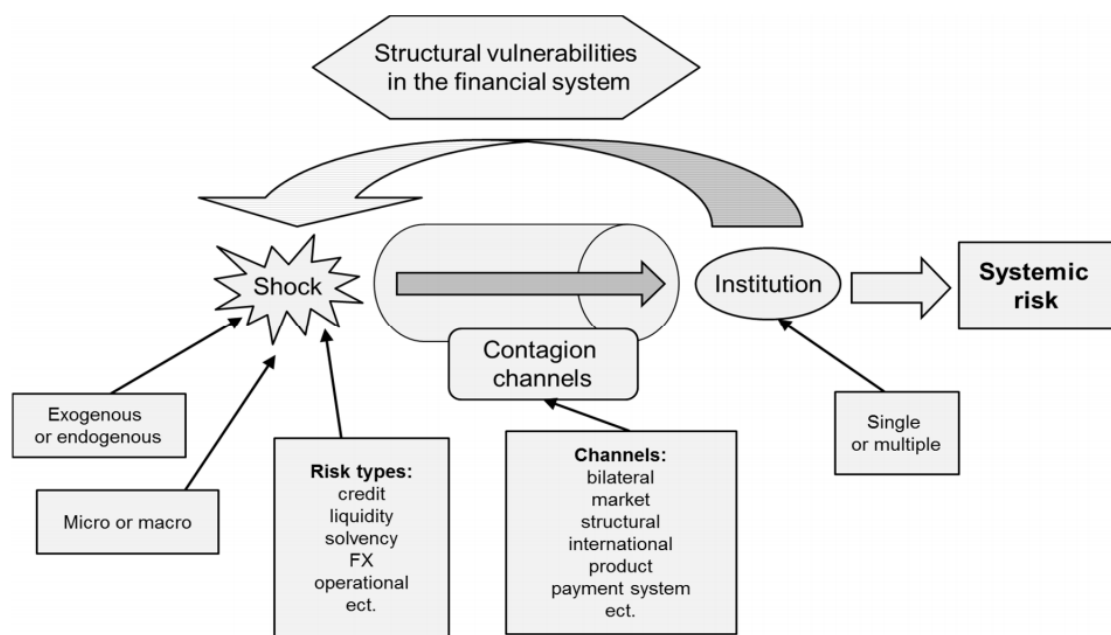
Structural vulnerabilities in the financial system

Shock

Institution

Systemic risk

Contagion channels

Exogenous or endogenous

Micro or macro

**Risk types:**
credit
liquidity
solvency
FX
operational
ect.

**Channels:**
bilateral
market
structural
international
product
payment system
ect.

Single or multiple